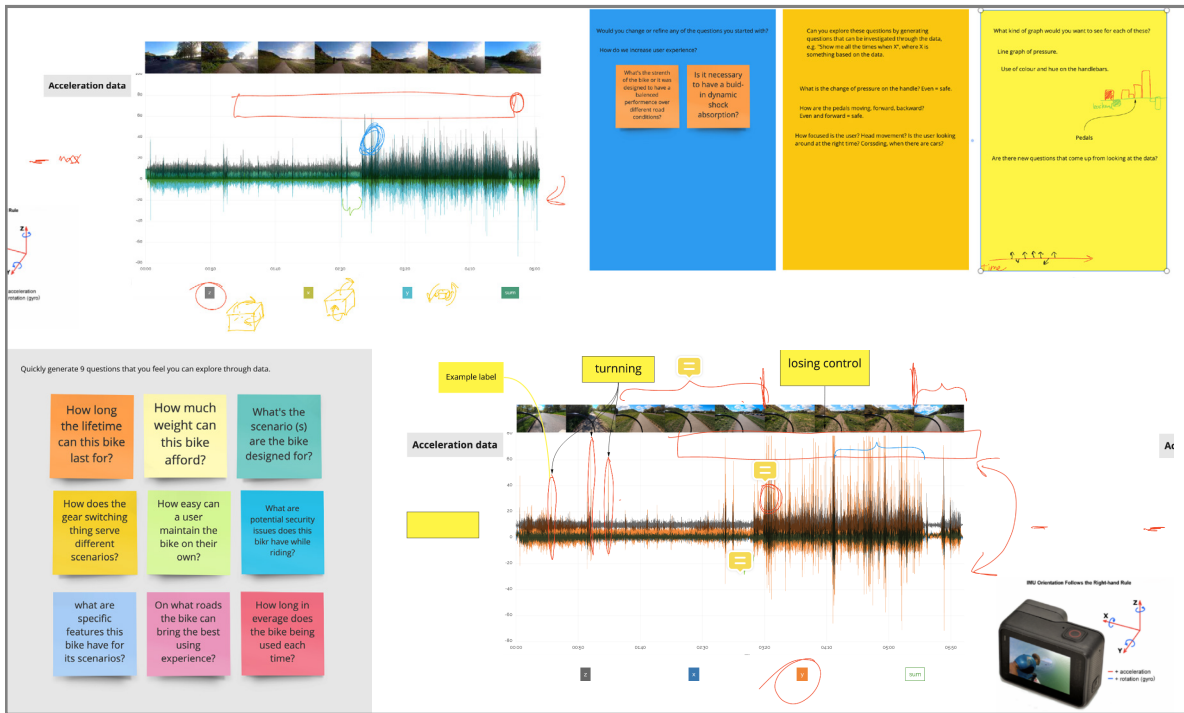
Acceleration data

max

Rule

acceleration
rotation (gyro)

00:00 00:30 01:00 01:30 02:00 02:30 03:00

z x y sum

Would you change or refine any of the questions you started with?

How do we increase user experience?

What's the strength of the bike or it was designed to have a balanced performance over different road conditions?

Is it necessary to have a build-in dynamic shock absorption?

Can you explore these questions by generating questions that can be investigated through the data, e.g. "Show me all the times when X", where X is something based on the data.

What is the change of pressure on the handle? Even = safe.

How are the pedals moving, forward, backward? Even and forward = safe.

How focused is the user? Head movement? Is the user looking around at the right time? Corssding, when there are cars?

What kind of graph would you want to see for each of these?

Line graph of pressure.

Use of colour and hue on the handlebars.

Pedals

Are there new questions that come up from looking at the data?

time

Quickly generate 9 questions that you feel you can explore through data.

How long the lifetime can this bike last for?

How much weight can this bike afford?

What's the scenario (s) are the bike designed for?

How does the gear switching thing serve different scenarios?

How easy can a user maintain the bike on their own?

What are potential security issues does this bikr have while riding?

what are specific features this bike have for its scenarios?

On what roads the bike can bring the best using experience?

How long in everage does the bike being used each time?

Example label

turning

losing control

Acceleration data

Ac

80 60 40 20 0 -20 -40 -60 -80

00:00 00:50 01:40 02:30 03:20 04:10 05:00 05:50

z x y sum

IMU Orientation Follows the Right-hand Rule

Z X Y

+ acceleration
+ rotation (gyro)